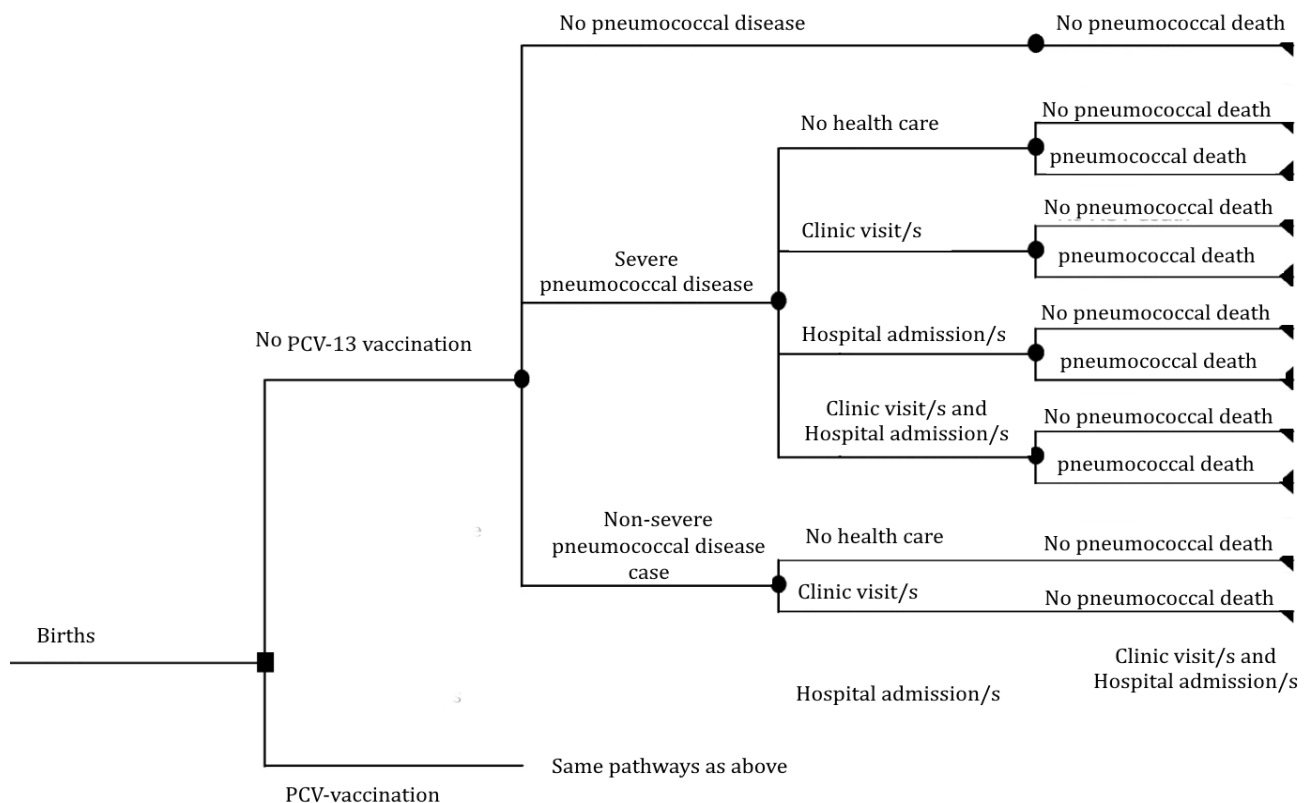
No pneumococcal disease

No pneumococcal death

No health care

No pneumococcal death

pneumococcal death

Clinic visit/s

No pneumococcal death

pneumococcal death

Severe pneumococcal disease

Hospital admission/s

No pneumococcal death

pneumococcal death

No PCV-13 vaccination

Clinic visit/s and Hospital admission/s

No pneumococcal death

pneumococcal death

Non-severe pneumococcal disease case

No health care

No pneumococcal death

Clinic visit/s

No pneumococcal death

Births

Clinic visit/s and Hospital admission/s

Hospital admission/s

Same pathways as above

PCV-vaccination